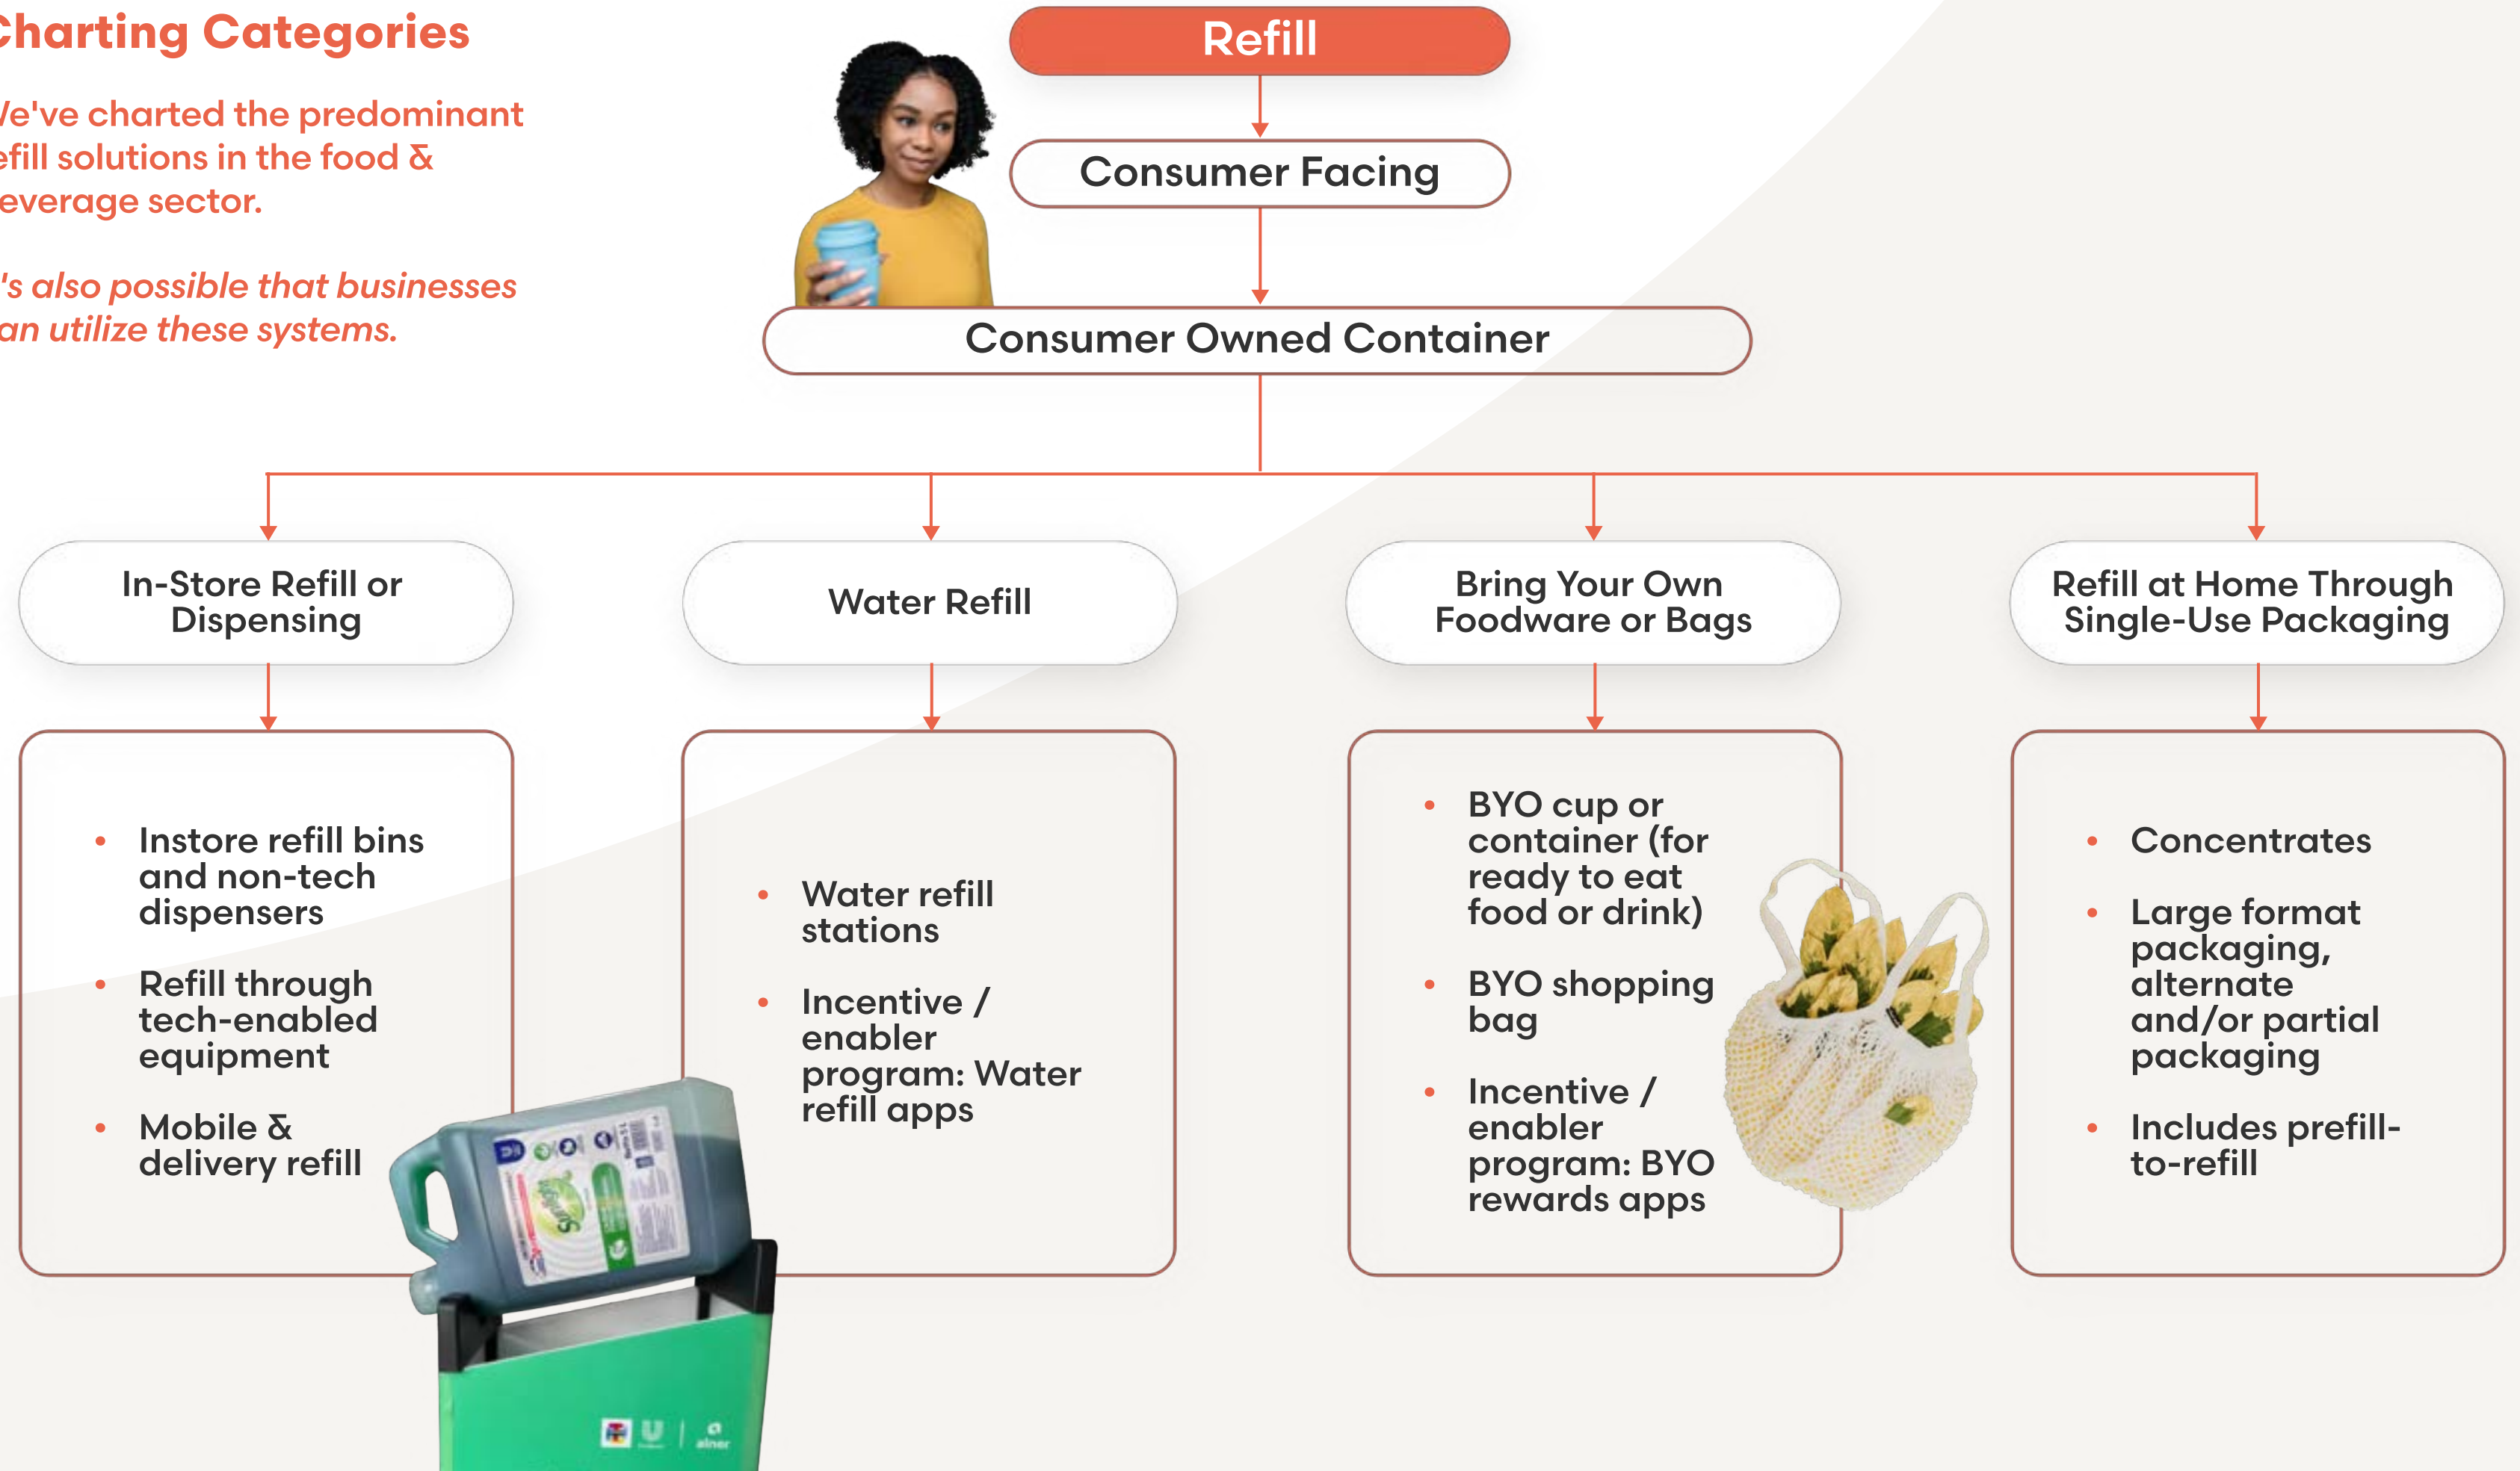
Charting Categories

/e've charted the predominant efill solutions in the food & everage sector.

's also possible that businesses an utilize these systems.

Refill

Consumer Facing

Consumer Owned Container

In-Store Refill or Dispensing

Water Refill

Bring Your Own Foodware or Bags

Refill at Home Through Single-Use Packaging

- Instore refill bins and non-tech dispensers
- Refill through tech-enabled equipment
- Mobile & delivery refill

- Water refill stations
- Incentive / enabler program: Water refill apps

- BYO cup or container (for ready to eat food or drink)
- BYO shopping bag
- Incentive / enabler program: BYO rewards apps

- Concentrates
- Large format packaging, alternate and/or partial packaging
- Includes prefill-to-refill